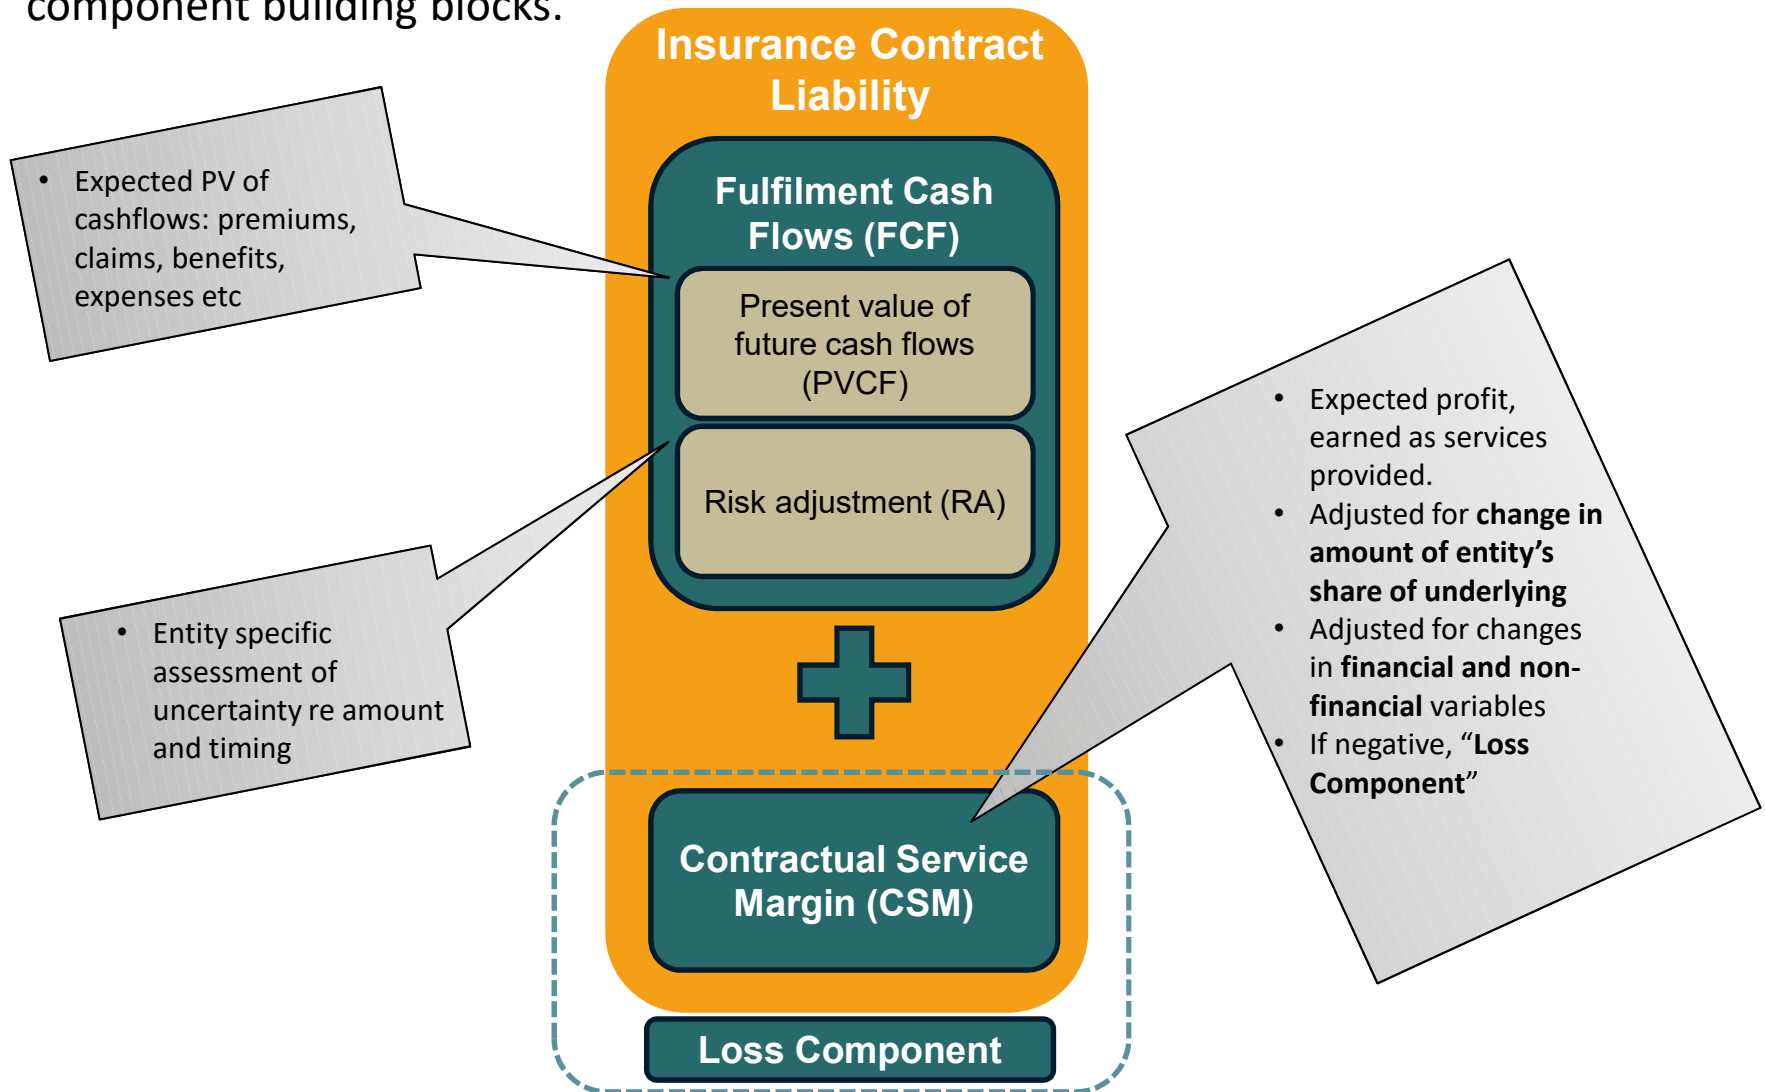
component building blocks.

Insurance Contract Liability

• Expected PV of cashflows: premiums, claims, benefits, expenses etc

Fulfilment Cash Flows (FCF)

Present value of future cash flows (PVCF)

Risk adjustment (RA)

• Entity specific assessment of uncertainty re amount and timing

• Expected profit, earned as services provided.
• Adjusted for **change in amount of entity's share of underlying**
• Adjusted for changes in **financial and non-financial** variables
• If negative, "**Loss Component**"

Contractual Service Margin (CSM)

Loss Component